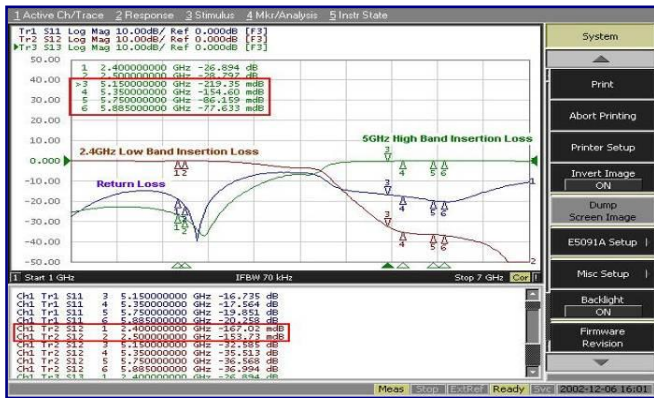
1 Active Ch/Trace 2 Response 3 Stimulus 4 Mkr/Analysis 5 Instr State

Tr1 S11 Log Mag 10.00dB/ Ref 0.000dB [F3]
Tr2 S12 Log Mag 10.00dB/ Ref 0.000dB [F3]
▶Tr3 S13 Log Mag 10.00dB/ Ref 0.000dB [F3]

50.00
40.00
30.00
20.00
10.00
0.000
-10.00
-20.00
-30.00
-40.00
-50.00

1 2.400000000 GHz -26.894 dB
2 2.500000000 GHz -28.797 dB
>3 5.150000000 GHz -219.35 mdB
4 5.350000000 GHz -154.60 mdB
5 5.750000000 GHz -86.159 mdB
6 5.885000000 GHz -77.633 mdB

5GHz High Band Insertion Loss
2.4GHz Low Band Insertion Loss
Return Loss

1 Start 1 GHz IFBW 70 kHz Stop 7 GHz Cor

Ch1 Tr1 S11 3 5.150000000 GHz -16.735 dB
Ch1 Tr1 S11 4 5.350000000 GHz -17.564 dB
Ch1 Tr1 S11 5 5.750000000 GHz -19.851 dB
Ch1 Tr1 S11 6 5.885000000 GHz -20.258 dB
Ch1 Tr2 S12 1 2.400000000 GHz -167.02 mdB
Ch1 Tr2 S12 2 2.500000000 GHz -153.73 mdB
Ch1 Tr2 S12 3 5.150000000 GHz -32.585 dB
Ch1 Tr2 S12 4 5.350000000 GHz -35.513 dB
Ch1 Tr2 S12 5 5.750000000 GHz -36.568 dB
Ch1 Tr2 S12 6 5.885000000 GHz -36.994 dB
Ch1 Tr3 S13 1 2.400000000 GHz -26.894 dB

System
Print
Abort Printing
Printer Setup
Invert Image
ON
Dump Screen Image
E5091A Setup
Misc Setup
Backlight
ON
Firmware Revision

Meas Stop ExtRef Ready Svc 2002-12-06 16:01